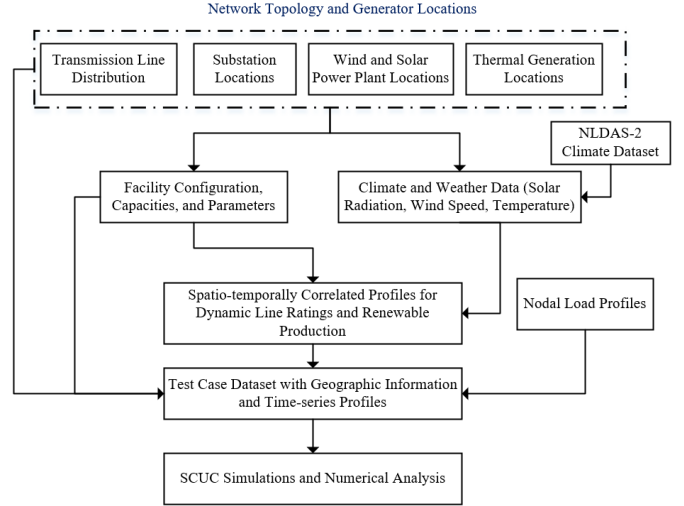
Network Topology and Generator Locations

Transmission Line Distribution

Substation Locations

Wind and Solar Power Plant Locations

Thermal Generation Locations

NLDAS-2 Climate Dataset

Facility Configuration, Capacities, and Parameters

Climate and Weather Data (Solar Radiation, Wind Speed, Temperature)

Spatio-temporally Correlated Profiles for Dynamic Line Ratings and Renewable Production

Nodal Load Profiles

Test Case Dataset with Geographic Information and Time-series Profiles

SCUC Simulations and Numerical Analysis